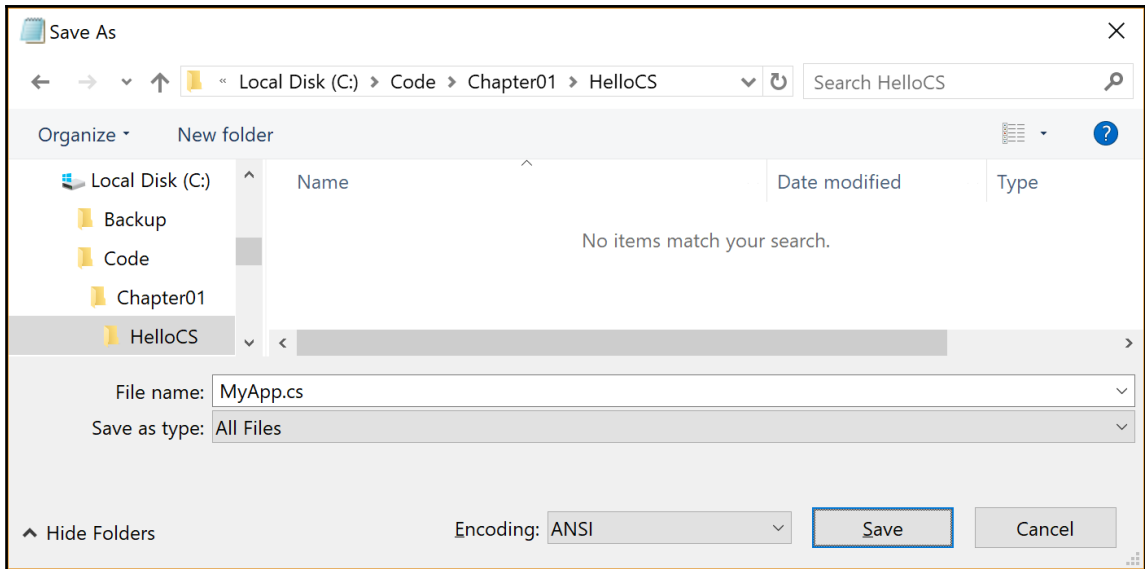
Save As

« Local Disk (C:) > Code > Chapter01 > HelloCS

Search HelloCS

Organize ▾ New folder

Local Disk (C:)

Backup

Code

Chapter01

HelloCS

Name

Date modified

Type

No items match your search.

File name: MyApp.cs

Save as type: All Files

Hide Folders

Encoding: ANSI

Save

Cancel